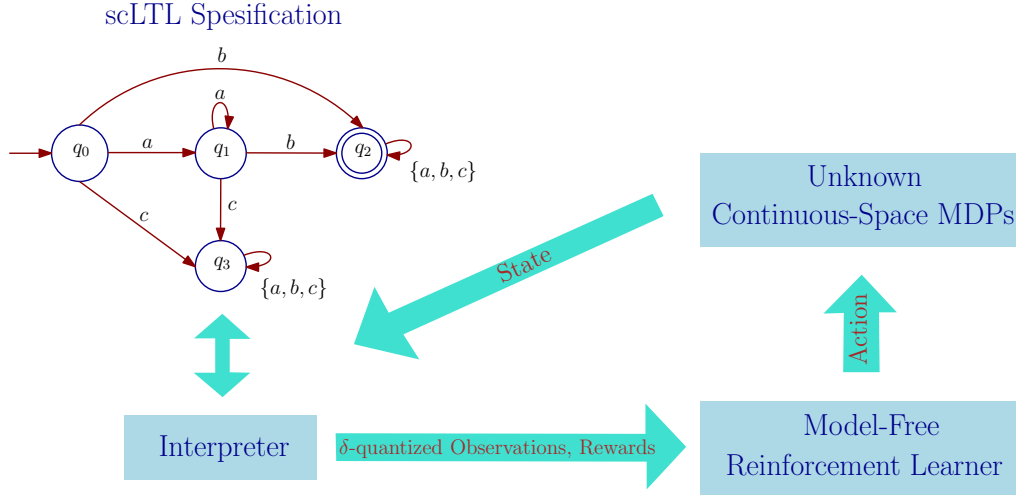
scLTL Spesification

$b$

$a$

$q_0$ $a$ $q_1$ $b$ $q_2$ $\{a,b,c\}$

$c$ $c$

$q_3$ $\{a,b,c\}$

Unknown
Continuous-Space MDPs

State

Action

Interpreter

$\delta$-quantized Observations, Rewards

Model-Free
Reinforcement Learner